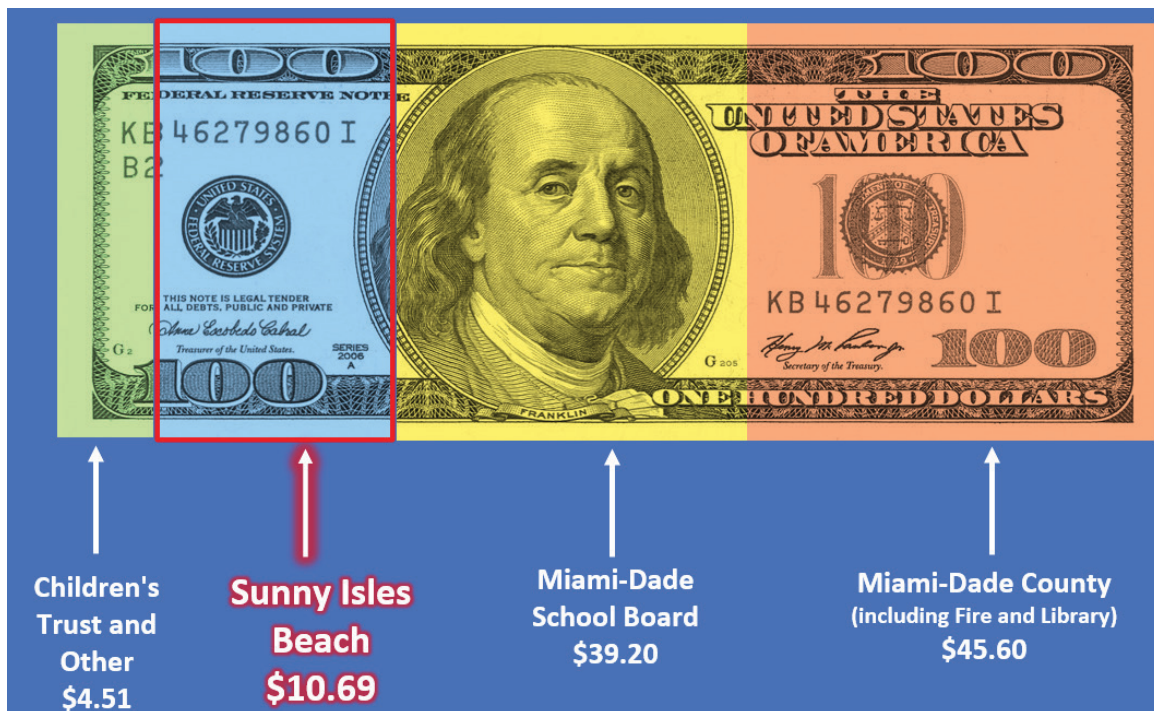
100
FEDERAL RESERVE NOTE
KB 46279860 I
B2
THE UNITED STATES OF AMERICA
100
THIS NOTE IS LEGAL TENDER FOR ALL DEBTS, PUBLIC AND PRIVATE
Treasurer of the United States.
SERIES 2006 A
G2
100
G 205
FRANKLIN
KB 46279860 I
Secretary of the Treasury.
100
ONE HUNDRED DOLLARS

Children's Trust and Other $4.51

Sunny Isles Beach $10.69

Miami-Dade School Board $39.20

Miami-Dade County (including Fire and Library) $45.60